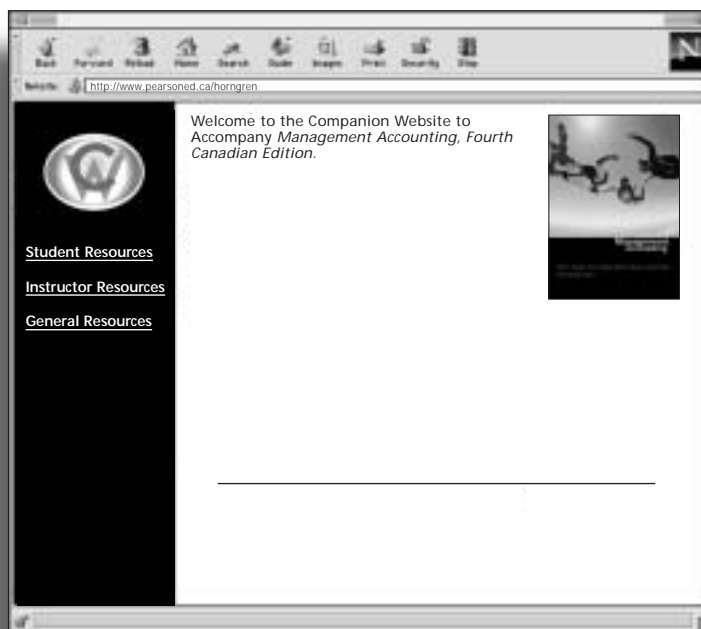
Back Forward Reload Home Search Guide Images Print Security Stop

Netsite: http://www.pearsoned.ca/horngren

Welcome to the Companion Website to Accompany *Management Accounting, Fourth Canadian Edition*.

Student Resources

Instructor Resources

General Resources